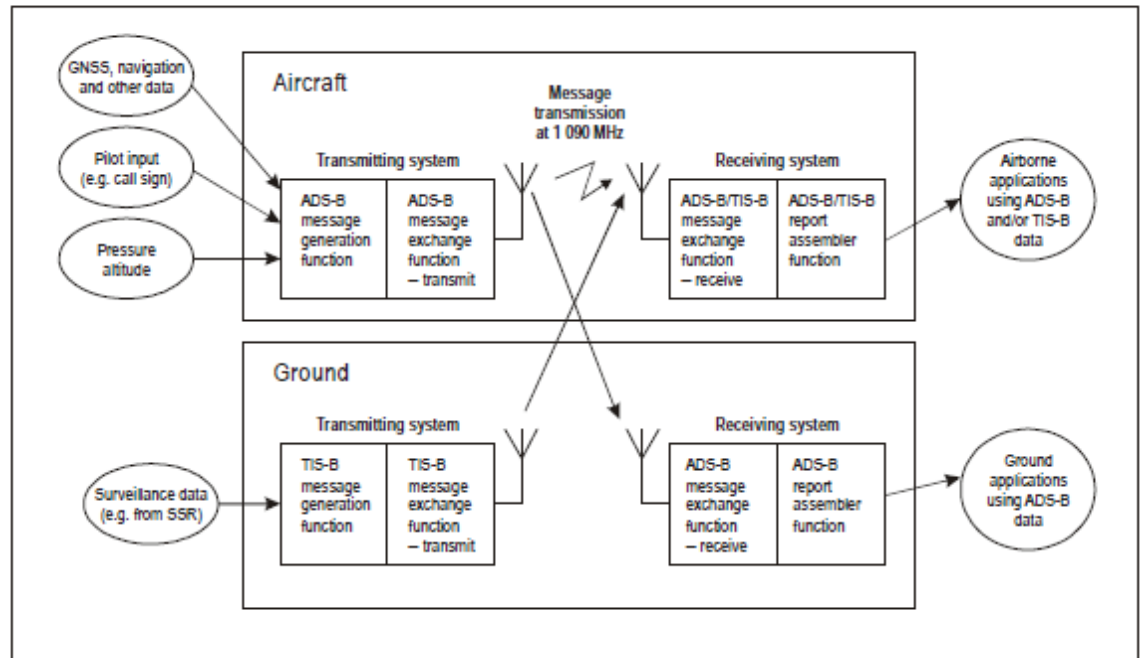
GNSS, navigation and other data

Pilot input (e.g. call sign)

Pressure altitude

Aircraft

Message transmission at 1 090 MHz

Transmitting system

ADS-B message generation function

ADS-B message exchange function – transmit

Receiving system

ADS-B/TIS-B message exchange function – receive

ADS-B/TIS-B report assembler function

Airborne applications using ADS-B and/or TIS-B data

Ground

Transmitting system

Surveillance data (e.g. from SSR)

TIS-B message generation function

TIS-B message exchange function – transmit

Receiving system

ADS-B message exchange function – receive

ADS-B report assembler function

Ground applications using ADS-B data